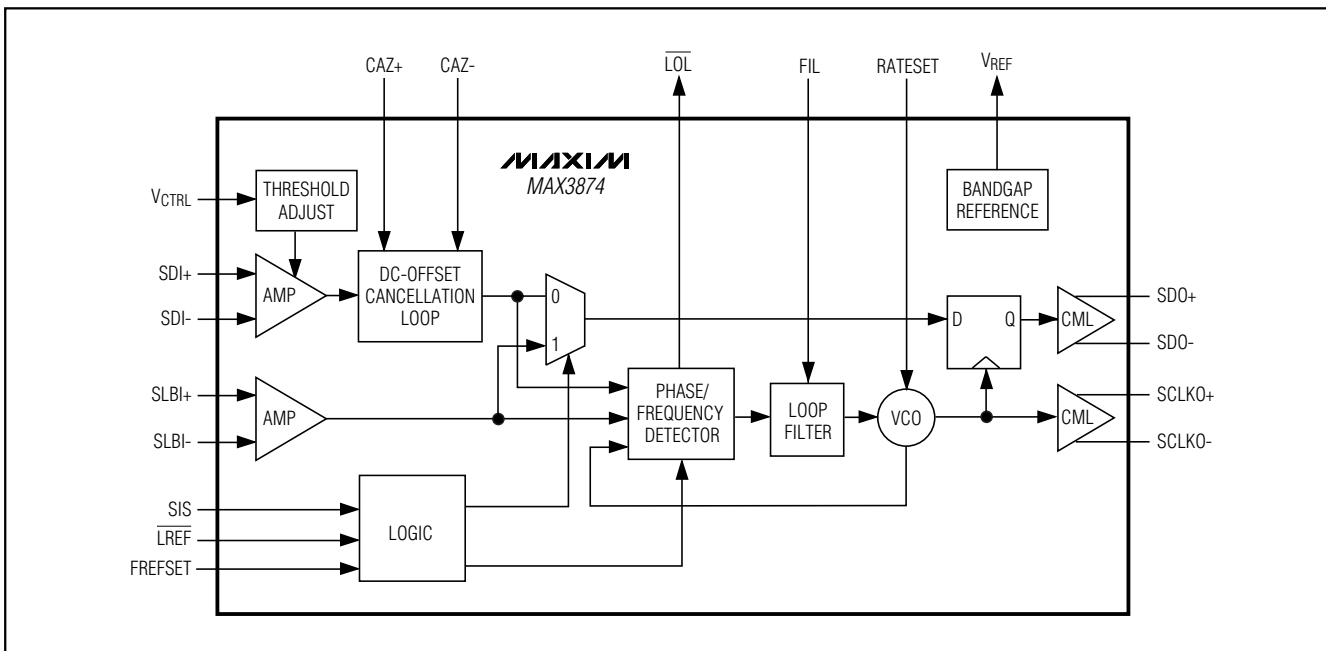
CAZ+ CAZ-

$\overline{LOL}$

FIL

RATESET

$V_{REF}$

MAXIM
MAX3874

$V_{CTRL}$

THRESHOLD ADJUST

BANDGAP REFERENCE

SDI+

SDI-

AMP

DC-OFFSET CANCELLATION LOOP

0

1

D Q

CML

SDO+

SDO-

SLBI+

SLBI-

AMP

PHASE/ FREQUENCY DETECTOR

LOOP FILTER

VCO

CML

SCLKO+

SCLKO-

SIS

$\overline{LREF}$

FREFSET

LOGIC